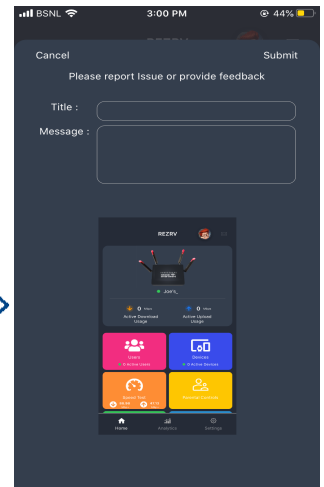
BSNL 3:00 PM 44%

Cancel Submit

Please report Issue or provide feedback

Title :

Message :

REZRV

Jon's_

0 Mbps
Active Download Usage

0 Mbps
Active Upload Usage

Users
0 Active Users

Devices
0 Active Devices

Speed Test

Parental Controls

Home

Settings